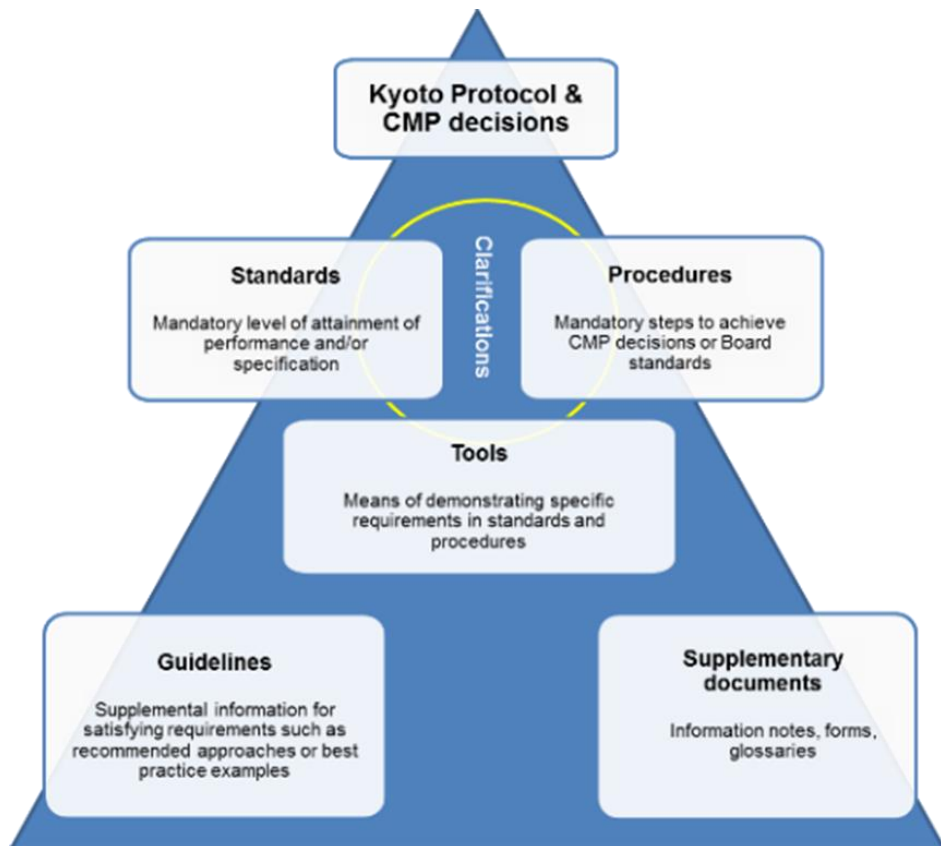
Kyoto Protocol & CMP decisions

Standards

Mandatory level of attainment of performance and/or specification

Clarifications

Procedures

Mandatory steps to achieve CMP decisions or Board standards

Tools

Means of demonstrating specific requirements in standards and procedures

Guidelines

Supplemental information for satisfying requirements such as recommended approaches or best practice examples

Supplementary documents

Information notes, forms, glossaries